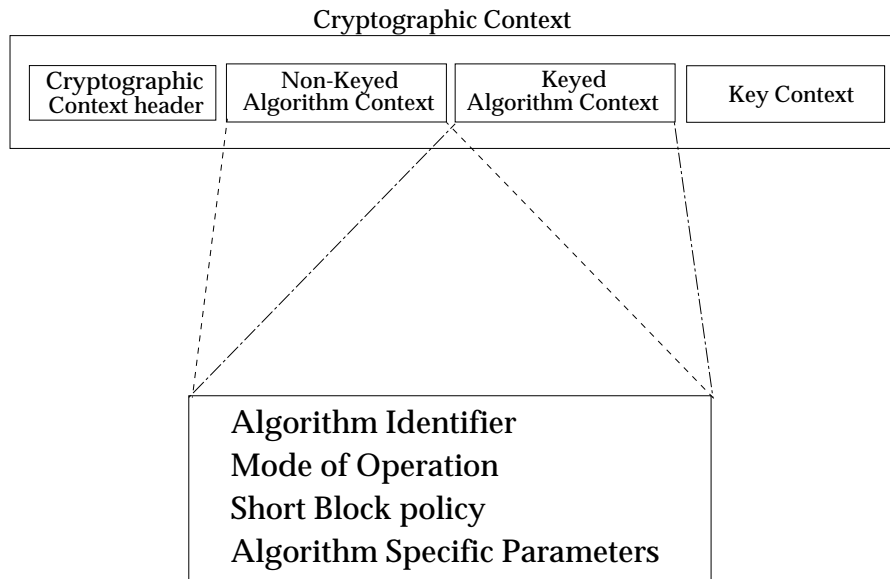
Cryptographic Context

Cryptographic Context header

Non-Keyed Algorithm Context

Keyed Algorithm Context

Key Context

Algorithm Identifier
Mode of Operation
Short Block policy
Algorithm Specific Parameters